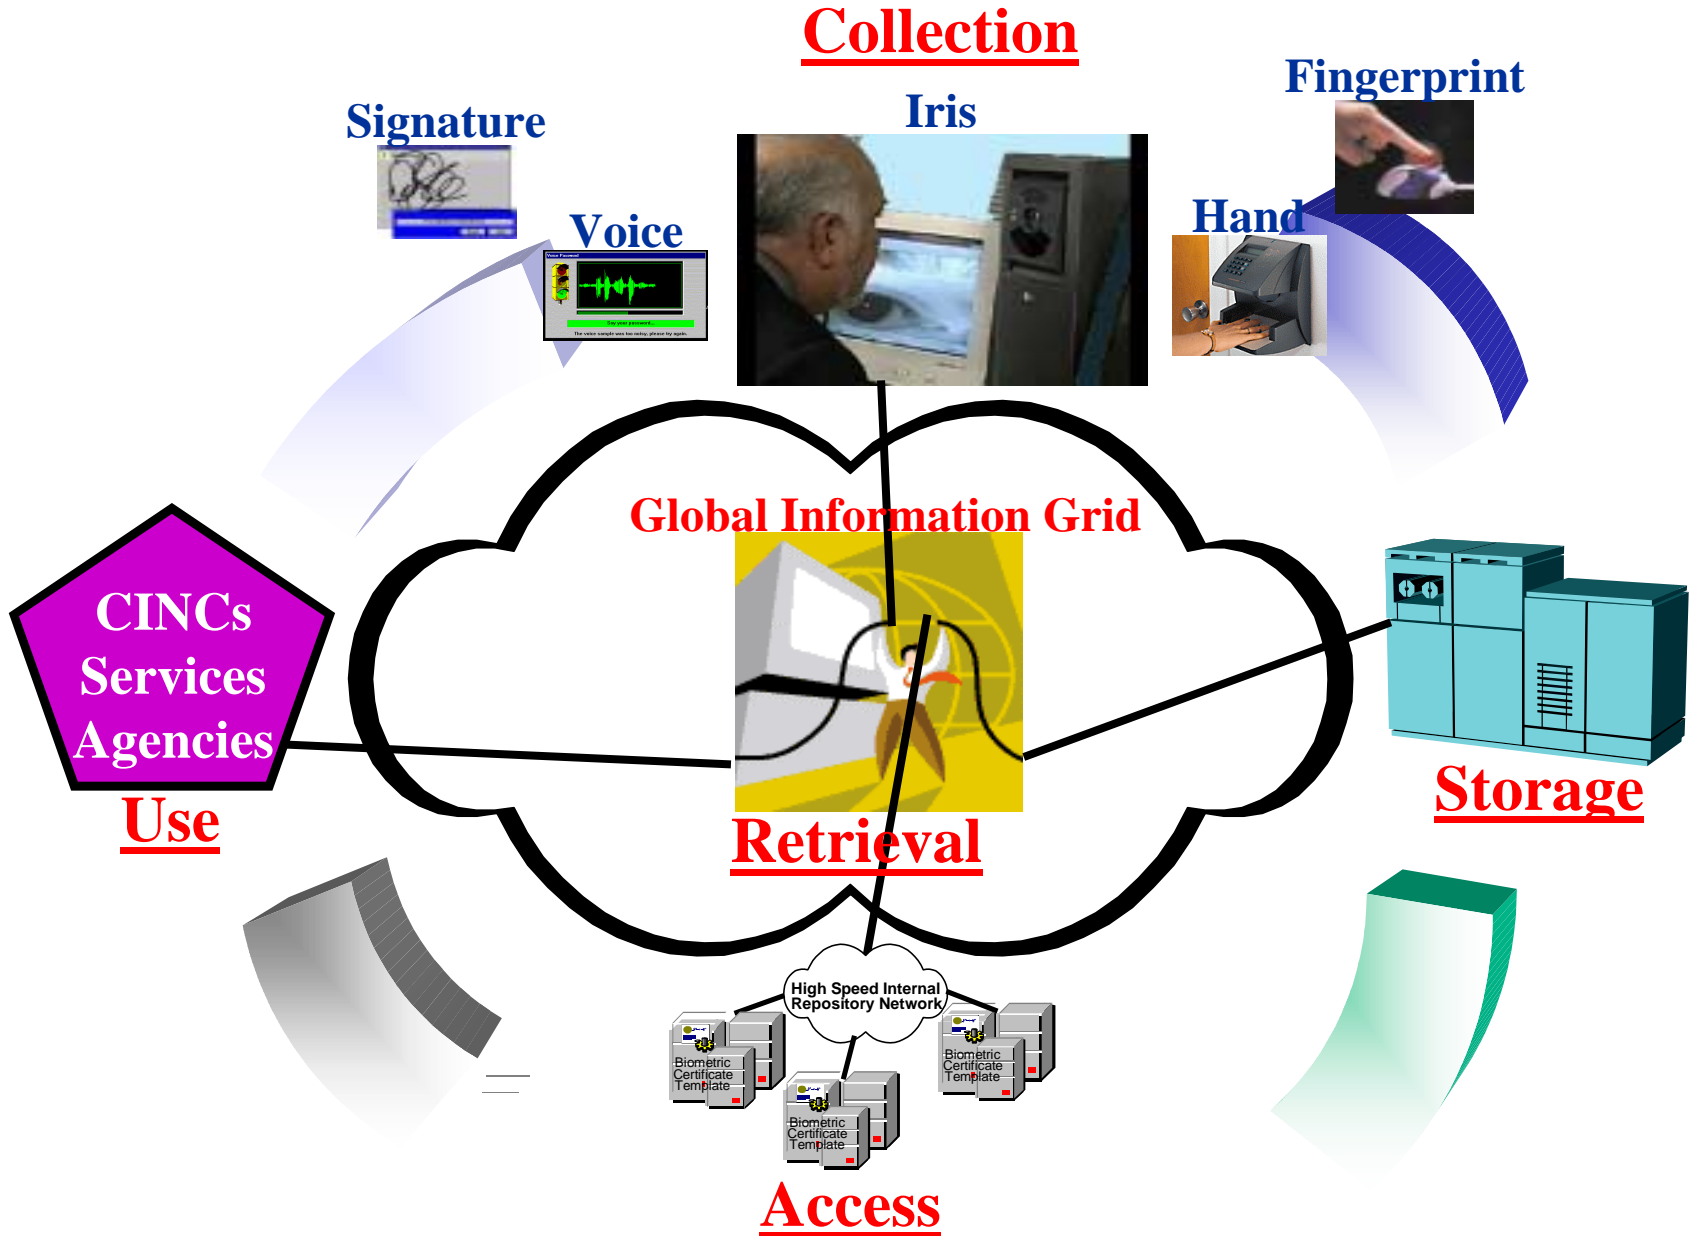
Collection

Signature

Iris

Fingerprint

Voice

Hand

Global Information Grid

CINCs Services Agencies

Use

Retrieval

Storage

High Speed Internal Repository Network

Biometric Certificate Template

Biometric Certificate Template

Biometric Certificate Template

Access